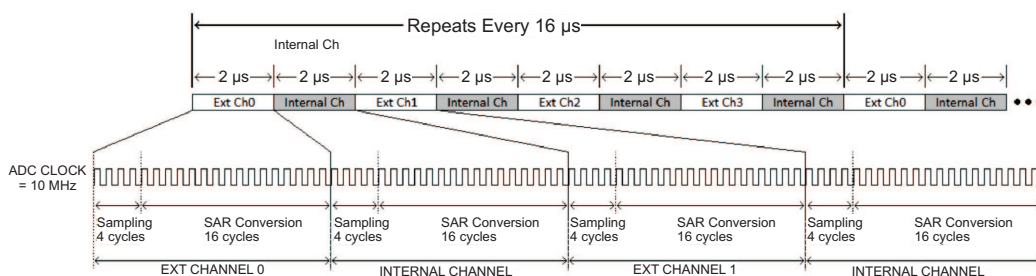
Repeats Every 16 µs

Internal Ch

2 µs 2 µs 2 µs 2 µs 2 µs 2 µs 2 µs 2 µs 2 µs 2 µs

| Ext Ch0 | Internal Ch | Ext Ch1 | Internal Ch | Ext Ch2 | Internal Ch | Ext Ch3 | Internal Ch | Ext Ch0 | Internal Ch |
|---|---|---|---|---|---|---|---|---|---|

ADC CLOCK = 10 MHz

Sampling 4 cycles
SAR Conversion 16 cycles
Sampling 4 cycles
SAR Conversion 16 cycles
Sampling 4 cycles
SAR Conversion 16 cycles
Sampling 4 cycles
SAR Conversion 16 cycles

EXT CHANNEL 0
INTERNAL CHANNEL
EXT CHANNEL 1
INTERNAL CHANNEL